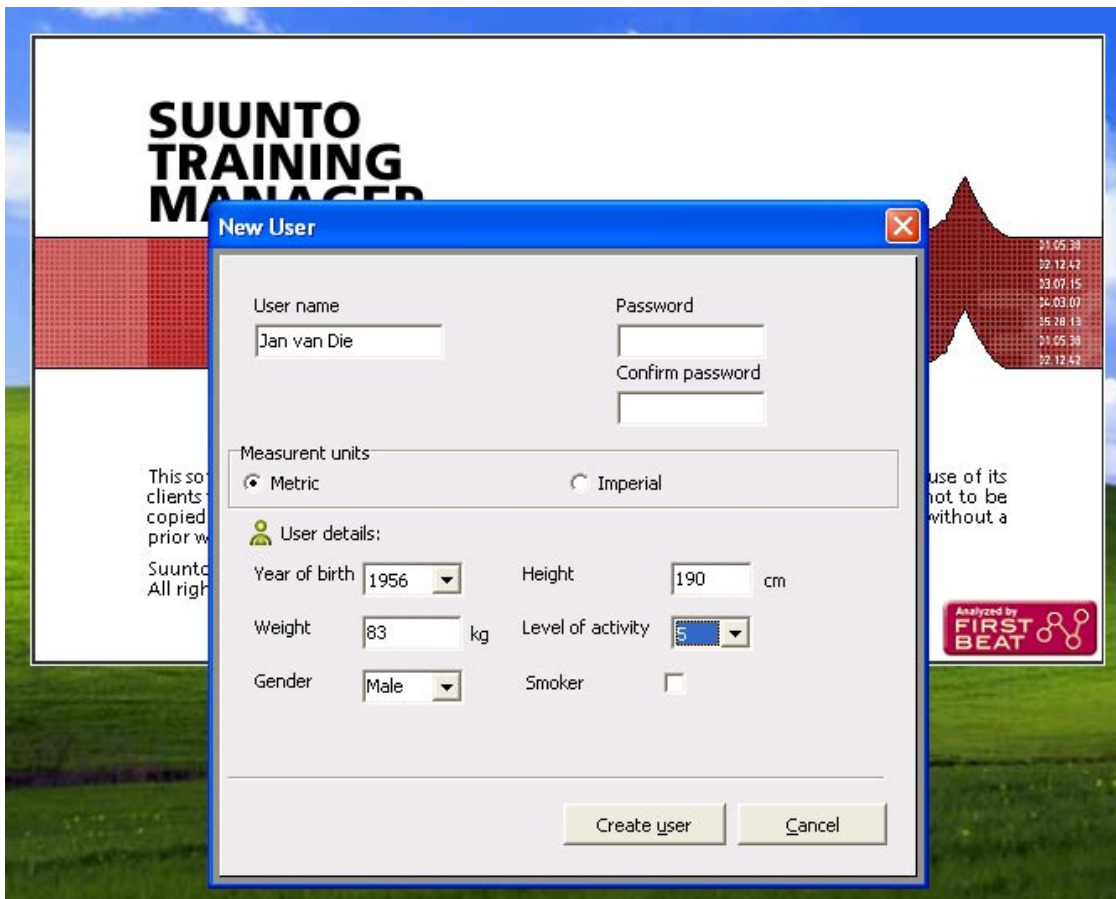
SUUNTO
TRAINING
MA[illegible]

01.05.38
02.12.42
03.07.15
04.03.07
05.28.13
01.05.38
02.12.42

This so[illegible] clients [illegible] copied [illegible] prior w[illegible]

Suunto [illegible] All righ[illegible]

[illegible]use of its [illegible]not to be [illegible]without a

Analyzed by
FIRST
BEAT

New User

User name
Jan van Die

Password

Confirm password

Measurent units
Metric
Imperial

User details:

Year of birth 1956
Height 190 cm
Weight 83 kg
Level of activity 5
Gender Male
Smoker

Create user
Cancel